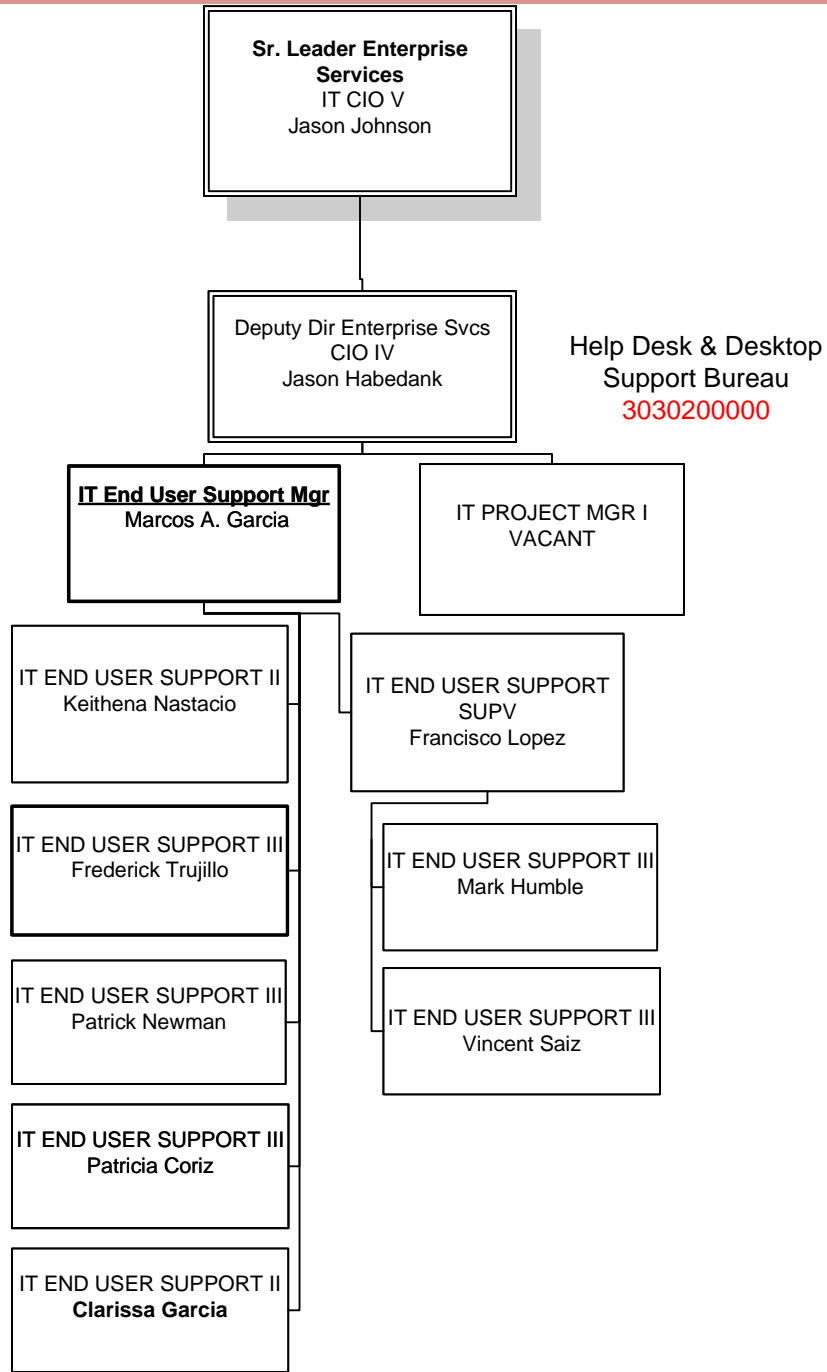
**Sr. Leader Enterprise Services**
IT CIO V
Jason Johnson

Deputy Dir Enterprise Svcs
CIO IV
Jason Habedank

Help Desk & Desktop Support Bureau
3030200000

**IT End User Support Mgr**
Marcos A. Garcia

IT PROJECT MGR I
VACANT

IT END USER SUPPORT II
Keithena Nastacio

IT END USER SUPPORT III
Frederick Trujillo

IT END USER SUPPORT III
Patrick Newman

IT END USER SUPPORT III
Patricia Coriz

IT END USER SUPPORT II
**Clarissa Garcia**

IT END USER SUPPORT SUPV
Francisco Lopez

IT END USER SUPPORT III
Mark Humble

IT END USER SUPPORT III
Vincent Saiz